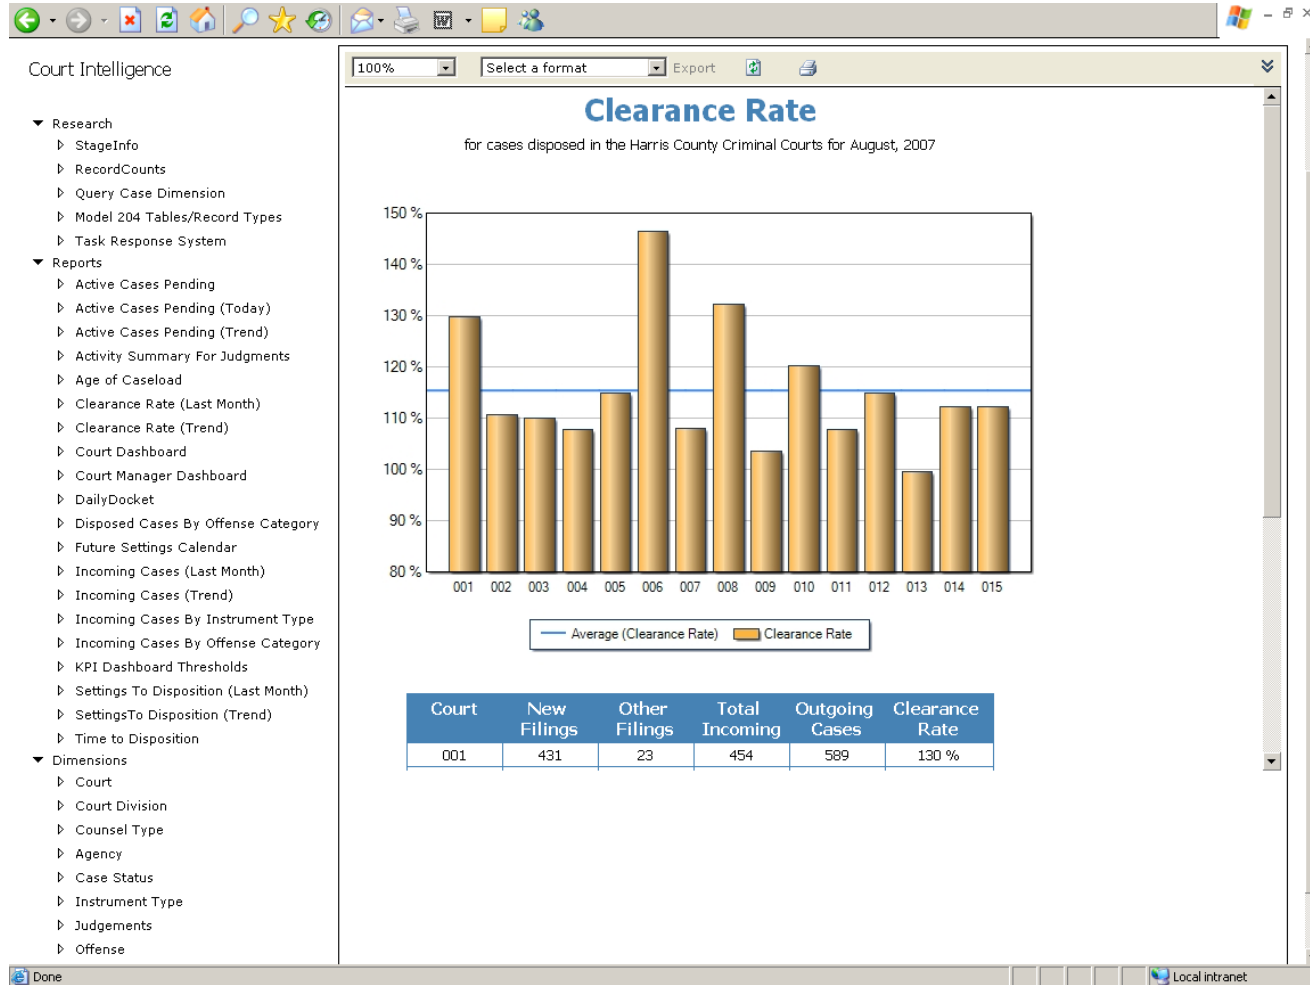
Court Intelligence

Research
StageInfo
RecordCounts
Query Case Dimension
Model 204 Tables/Record Types
Task Response System
Reports
Active Cases Pending
Active Cases Pending (Today)
Active Cases Pending (Trend)
Activity Summary For Judgments
Age of Caseload
Clearance Rate (Last Month)
Clearance Rate (Trend)
Court Dashboard
Court Manager Dashboard
DailyDocket
Disposed Cases By Offense Category
Future Settings Calendar
Incoming Cases (Last Month)
Incoming Cases (Trend)
Incoming Cases By Instrument Type
Incoming Cases By Offense Category
KPI Dashboard Thresholds
Settings To Disposition (Last Month)
SettingsTo Disposition (Trend)
Time to Disposition
Dimensions
Court
Court Division
Counsel Type
Agency
Case Status
Instrument Type
Judgements
Offense

100% Select a format Export

Clearance Rate

for cases disposed in the Harris County Criminal Courts for August, 2007

150 %
140 %
130 %
120 %
110 %
100 %
90 %
80 %
001 002 003 004 005 006 007 008 009 010 011 012 013 014 015

Average (Clearance Rate) Clearance Rate

| Court | New Filings | Other Filings | Total Incoming | Outgoing Cases | Clearance Rate |
|---|---|---|---|---|---|
| 001 | 431 | 23 | 454 | 589 | 130 % |

Done
Local intranet